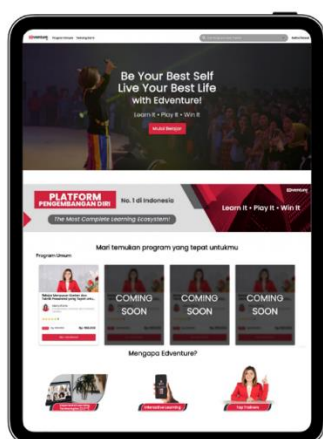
Be Your Best Self
Live Your Best Life
with Edventure!

Learn It • Play It • Win It

Mulai Belajar

PLATFORM PENGEMBANGAN DIRI

No. 1 di Indonesia

The Most Complete Learning Ecosystem!

Learn It • Play It • Win It

Mari temukan program yang tepat untukmu

Program Umum

COMING SOON

COMING SOON

COMING SOON

Mengapa Edventure?

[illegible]